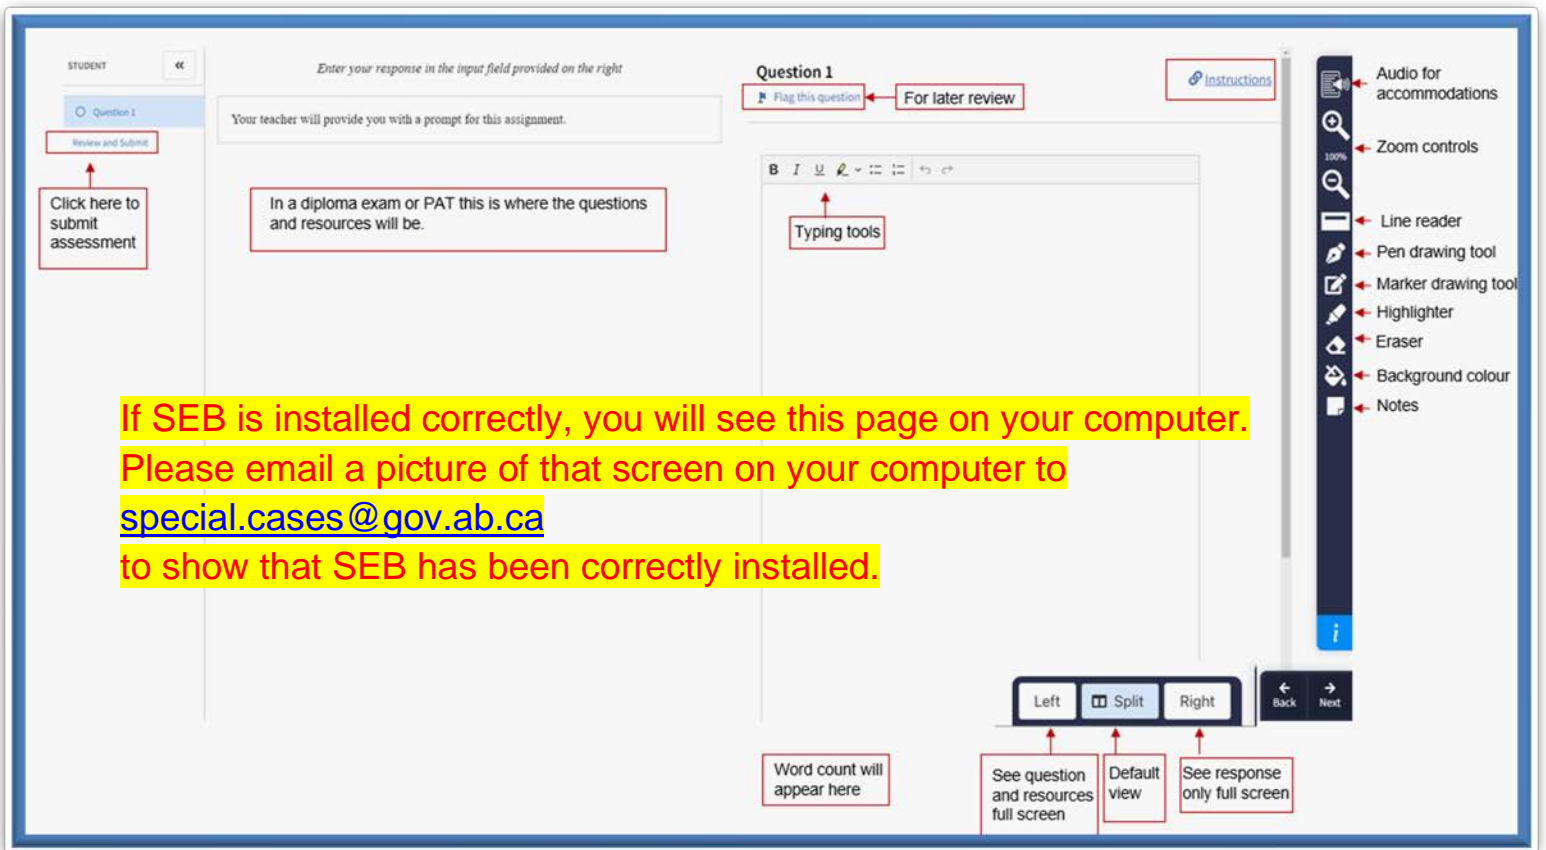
STUDENT

«

Question 1

Review and Submit

Click here to submit assessment

Enter your response in the input field provided on the right

Your teacher will provide you with a prompt for this assignment.

In a diploma exam or PAT this is where the questions and resources will be.

Question 1

Flag this question

For later review

Instructions

B I U

Typing tools

Audio for accommodations

100%

Zoom controls

Line reader

Pen drawing tool

Marker drawing tool

Highlighter

Eraser

Background colour

Notes

If SEB is installed correctly, you will see this page on your computer.
Please email a picture of that screen on your computer to
special.cases@gov.ab.ca
to show that SEB has been correctly installed.

i

Left

Split

Right

Back

Next

Word count will appear here

See question and resources full screen

Default view

See response only full screen